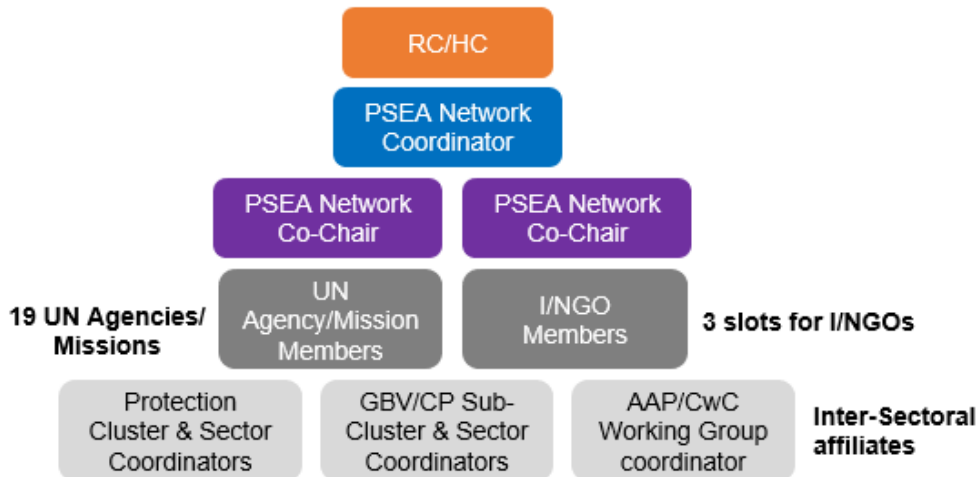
RC/HC

PSEA Network Coordinator

PSEA Network Co-Chair

PSEA Network Co-Chair

19 UN Agencies/ Missions

UN Agency/Mission Members

I/NGO Members

3 slots for I/NGOs

Protection Cluster & Sector Coordinators

GBV/CP Sub-Cluster & Sector Coordinators

AAP/CwC Working Group coordinator

Inter-Sectoral affiliates